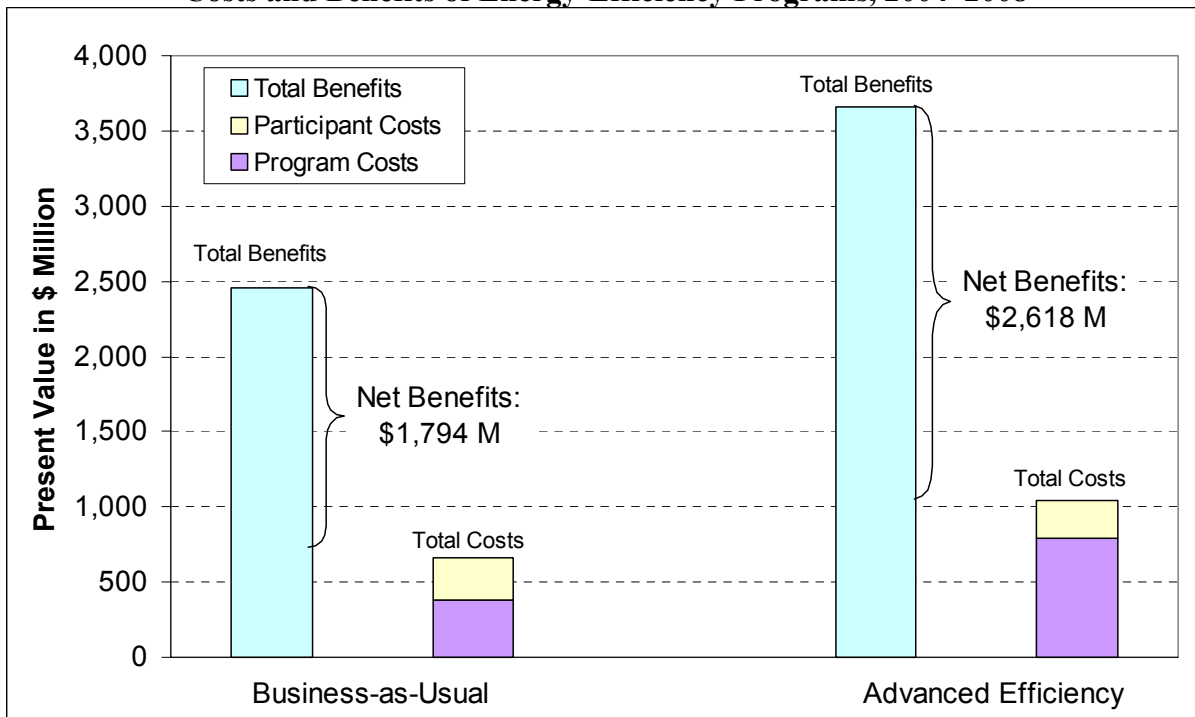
Costs and Benefits of Energy Efficiency Programs, 2004 - 2008

Total Benefits
Participant Costs
Program Costs

Present Value in $ Million

4,000
3,500
3,000
2,500
2,000
1,500
1,000
500
0

Total Benefits
Net Benefits: $1,794 M
Total Costs

Total Benefits
Net Benefits: $2,618 M
Total Costs

Business-as-Usual
Advanced Efficiency